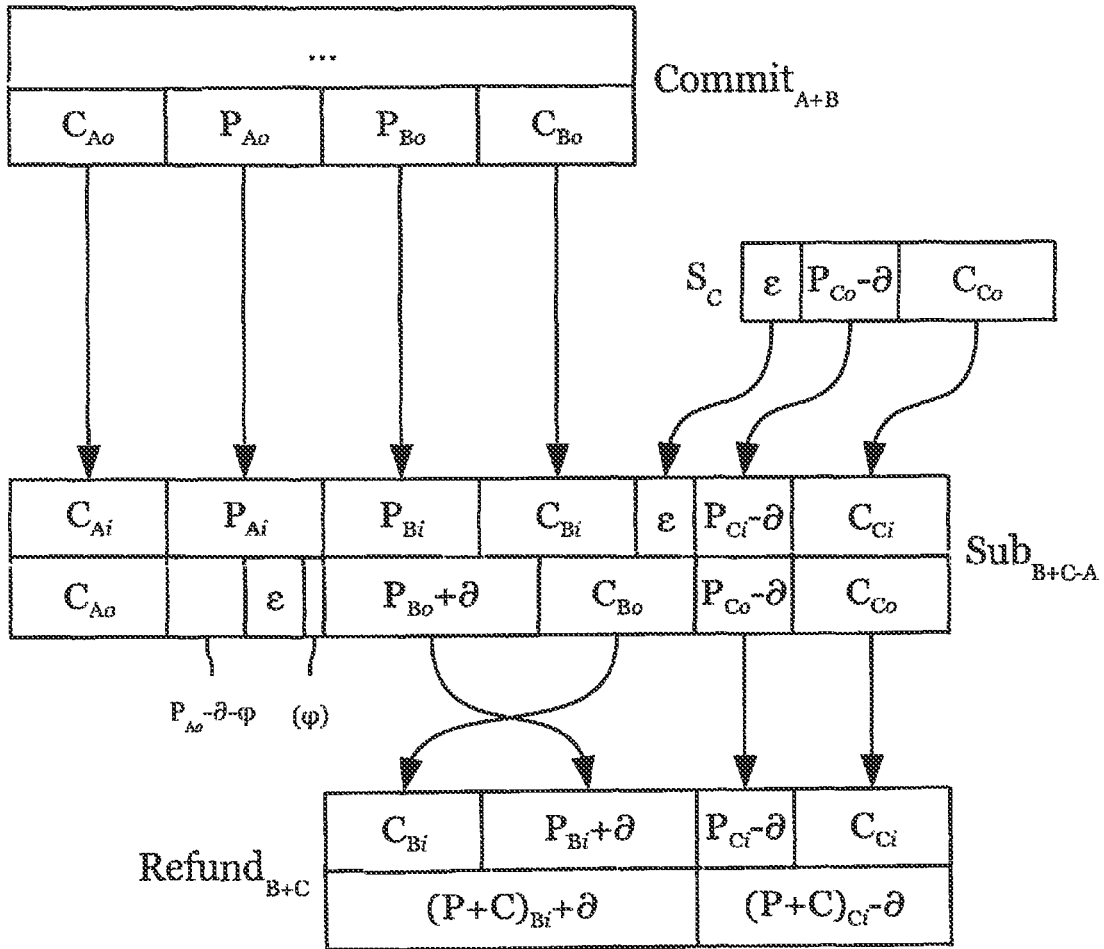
...

$C_{Ao}$ | $P_{Ao}$ | $P_{Bo}$ | $C_{Bo}$

Commit$_{A+B}$

$S_C$ | ε | $P_{Co}$-∂ | $C_{Co}$

$C_{Ai}$ | $P_{Ai}$ | $P_{Bi}$ | $C_{Bi}$ | ε | $P_{Ci}$-∂ | $C_{Ci}$

$C_{Ao}$ | ε | $P_{Bo}$+∂ | $C_{Bo}$ | $P_{Co}$-∂ | $C_{Co}$

Sub$_{B+C-A}$

$P_{Ao}$-∂-φ (φ)

Refund$_{B+C}$

$C_{Bi}$ | $P_{Bi}$+∂ | $P_{Ci}$-∂ | $C_{Ci}$

$(P+C)_{Bi}$+∂ | $(P+C)_{Ci}$-∂